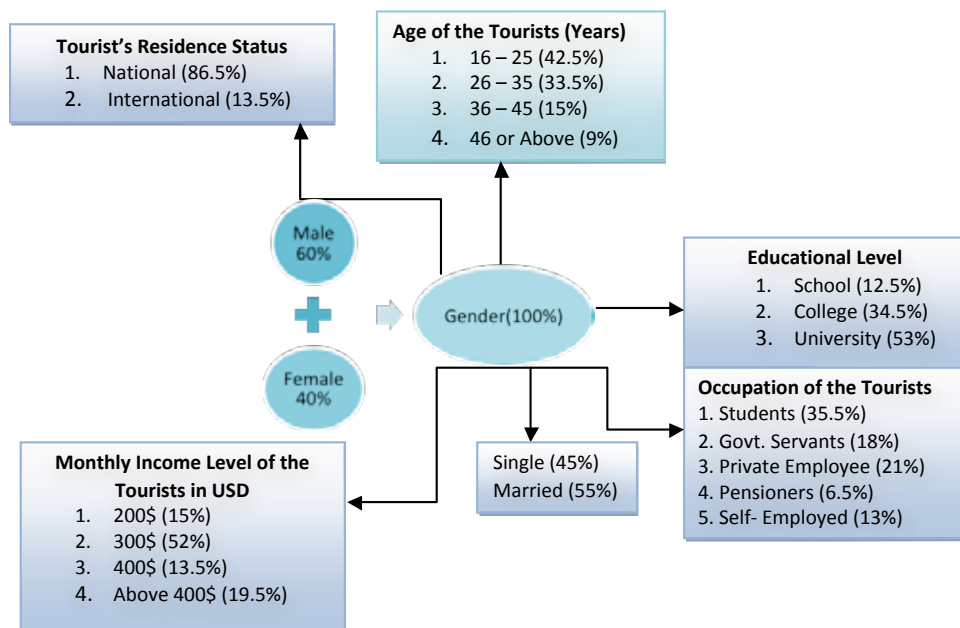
Tourist's Residence Status
1. National (86.5%)
2. International (13.5%)

Age of the Tourists (Years)
1. 16 – 25 (42.5%)
2. 26 – 35 (33.5%)
3. 36 – 45 (15%)
4. 46 or Above (9%)

Male
60%

Female
40%

Gender(100%)

Educational Level
1. School (12.5%)
2. College (34.5%)
3. University (53%)

Occupation of the Tourists
1. Students (35.5%)
2. Govt. Servants (18%)
3. Private Employee (21%)
4. Pensioners (6.5%)
5. Self- Employed (13%)

Single (45%)
Married (55%)

Monthly Income Level of the Tourists in USD
1. 200$ (15%)
2. 300$ (52%)
3. 400$ (13.5%)
4. Above 400$ (19.5%)